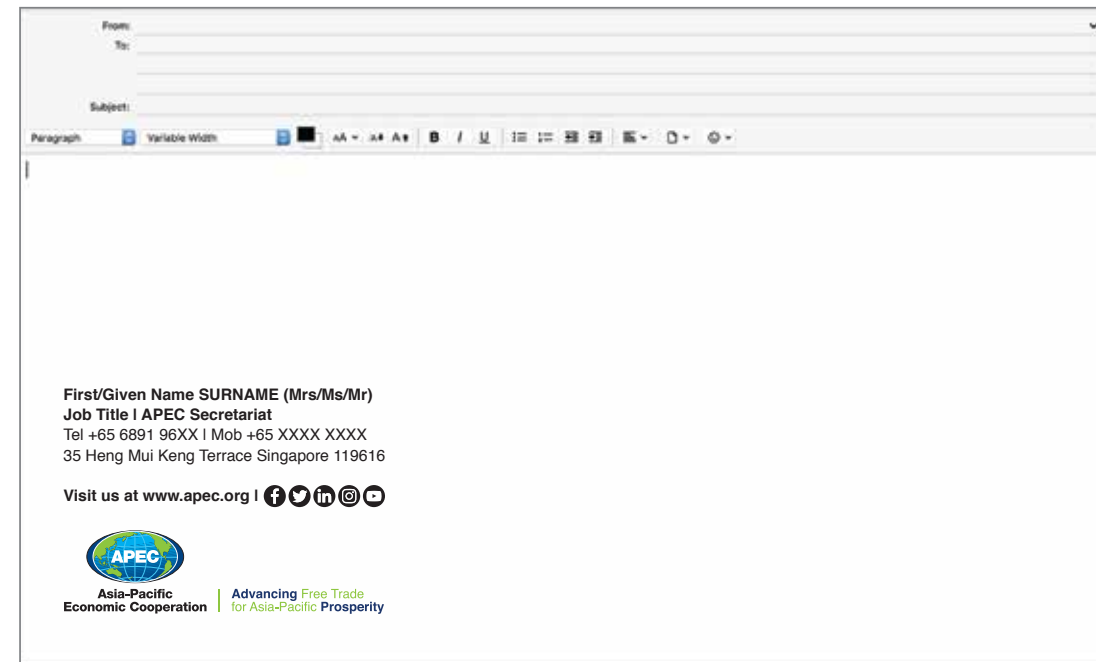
From:
To:

Subject:

Paragraph Variable Width B I U

First/Given Name SURNAME (Mrs/Ms/Mr)
Job Title | APEC Secretariat
Tel +65 6891 96XX | Mob +65 XXXX XXXX
35 Heng Mui Keng Terrace Singapore 119616

Visit us at www.apec.org |

APEC
Asia-Pacific Economic Cooperation

Advancing Free Trade for Asia-Pacific Prosperity